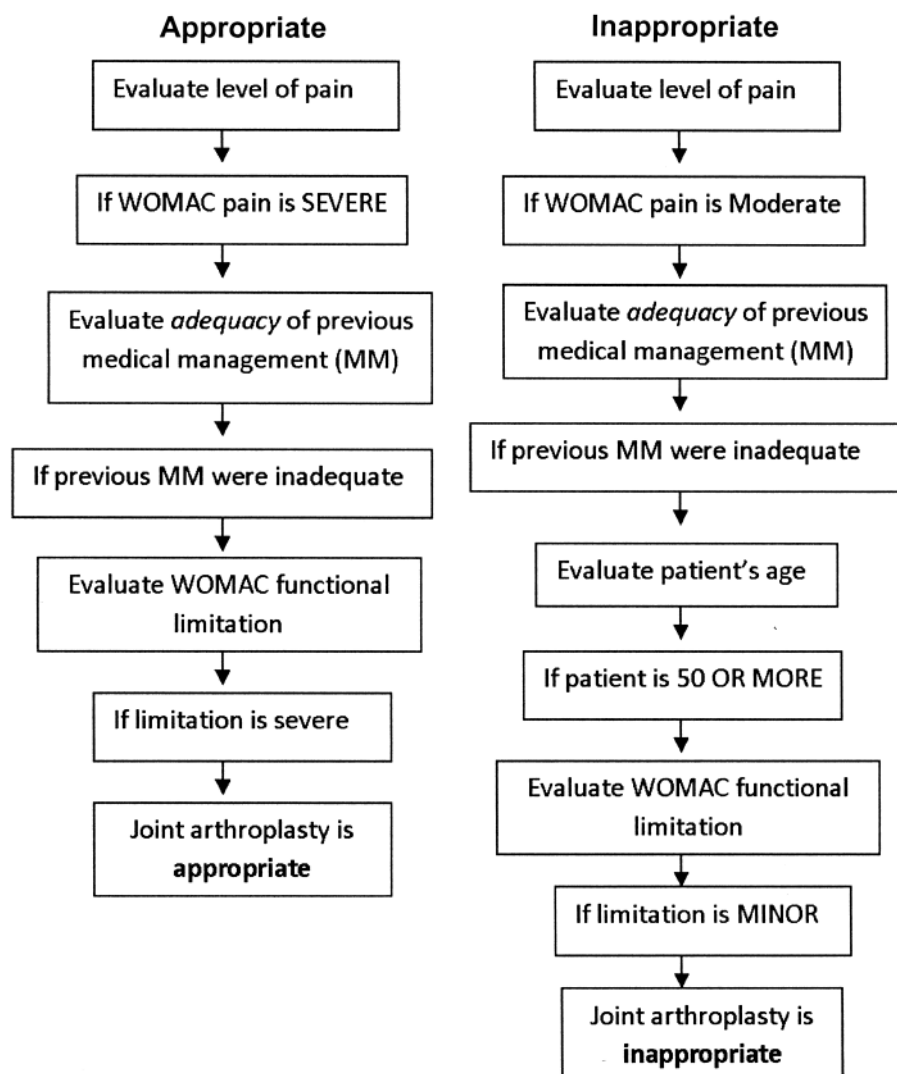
Appropriate

Evaluate level of pain

If WOMAC pain is SEVERE

Evaluate *adequacy* of previous medical management (MM)

If previous MM were inadequate

Evaluate WOMAC functional limitation

If limitation is severe

Joint arthroplasty is **appropriate**

Inappropriate

Evaluate level of pain

If WOMAC pain is Moderate

Evaluate *adequacy* of previous medical management (MM)

If previous MM were inadequate

Evaluate patient's age

If patient is 50 OR MORE

Evaluate WOMAC functional limitation

If limitation is MINOR

Joint arthroplasty is **inappropriate**